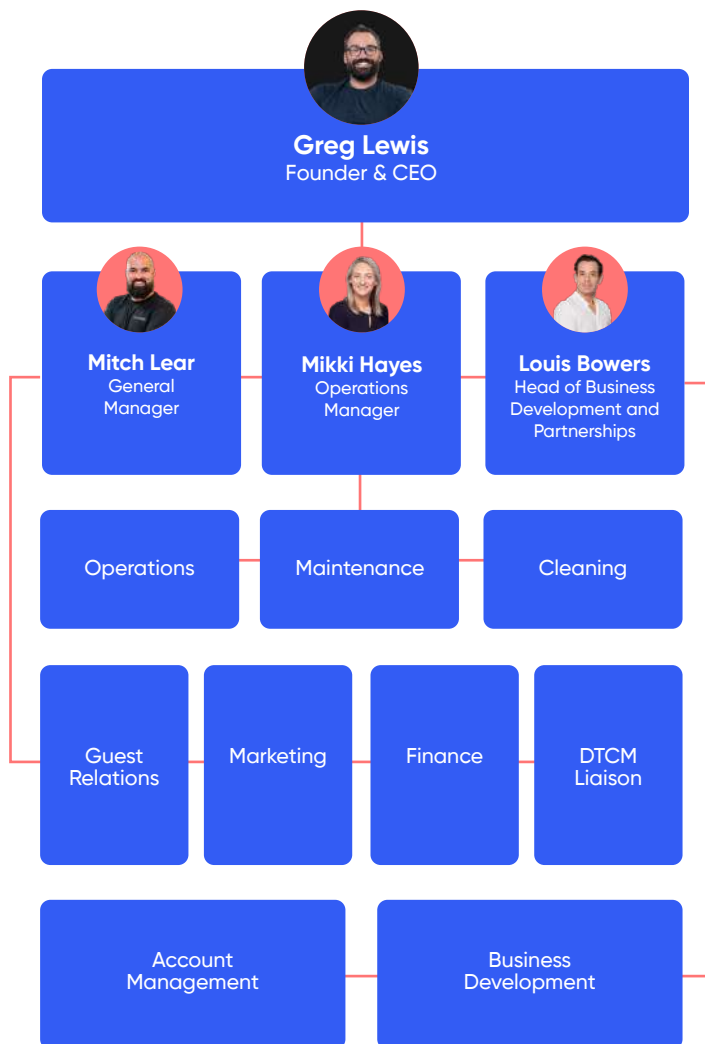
Greg Lewis
Founder & CEO

Mitch Lear
General Manager

Mikki Hayes
Operations Manager

Louis Bowers
Head of Business Development and Partnerships

Operations

Maintenance

Cleaning

Guest Relations

Marketing

Finance

DTCM Liaison

Account Management

Business Development